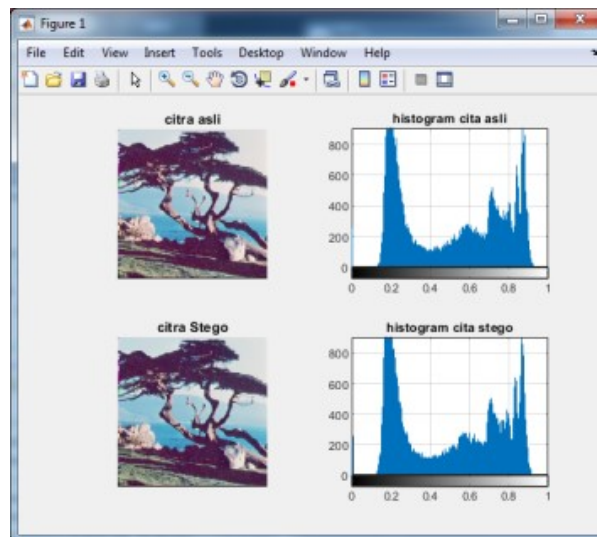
Figure 1

File Edit View Insert Tools Desktop Window Help

citra asli

histogram cita asli

800
600
400
200
0

0 0.2 0.4 0.6 0.8 1

citra Stego

histogram cita stego

800
600
400
200
0

0 0.2 0.4 0.6 0.8 1